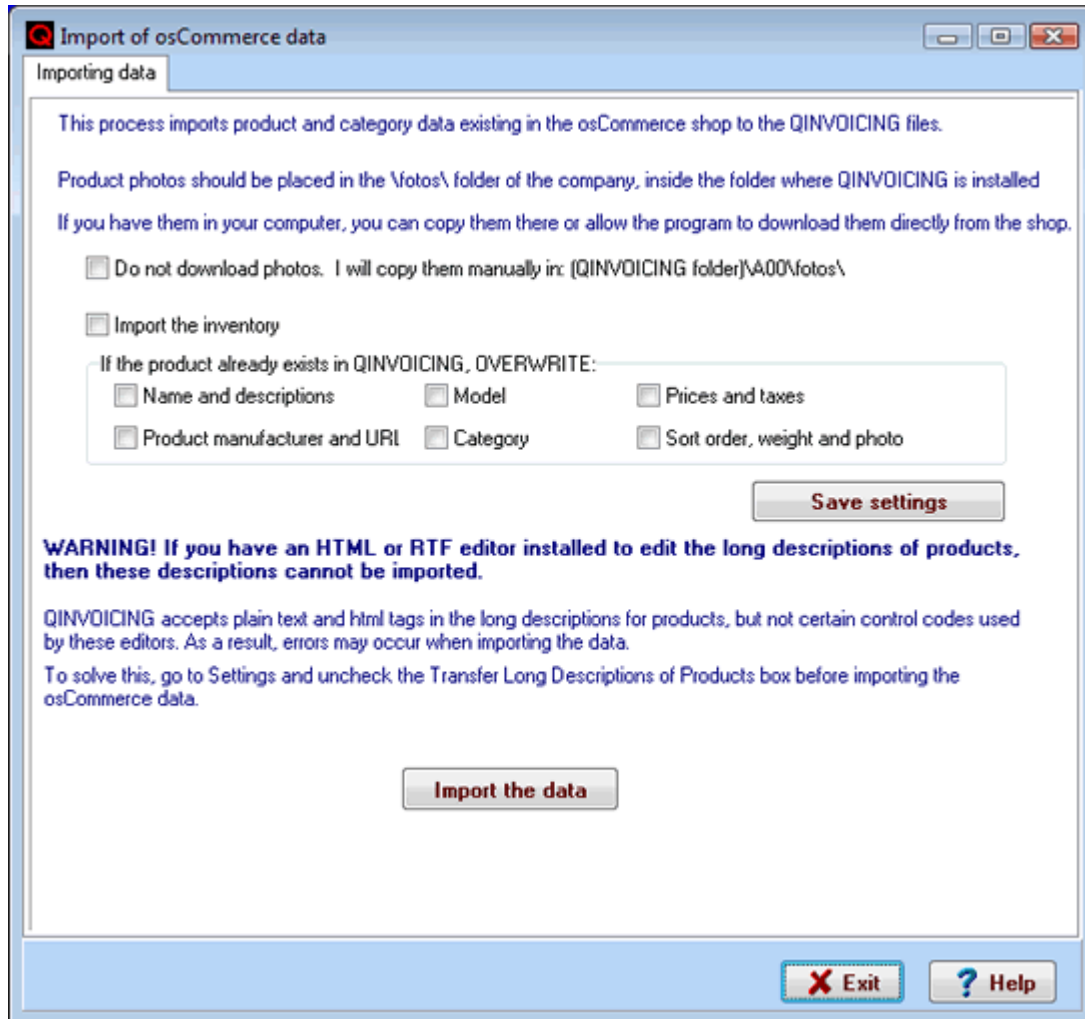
Import of osCommerce data

Importing data

This process imports product and category data existing in the osCommerce shop to the QINVOICING files.

Product photos should be placed in the \fotos\ folder of the company, inside the folder where QINVOICING is installed

If you have them in your computer, you can copy them there or allow the program to download them directly from the shop.

Do not download photos. I will copy them manually in: (QINVOICING folder)\A00\fotos\

Import the inventory

If the product already exists in QINVOICING, OVERWRITE:

Name and descriptions
Model
Prices and taxes
Product manufacturer and URL
Category
Sort order, weight and photo

Save settings

WARNING! If you have an HTML or RTF editor installed to edit the long descriptions of products, then these descriptions cannot be imported.

QINVOICING accepts plain text and html tags in the long descriptions for products, but not certain control codes used by these editors. As a result, errors may occur when importing the data.

To solve this, go to Settings and uncheck the Transfer Long Descriptions of Products box before importing the osCommerce data.

Import the data

Exit
Help